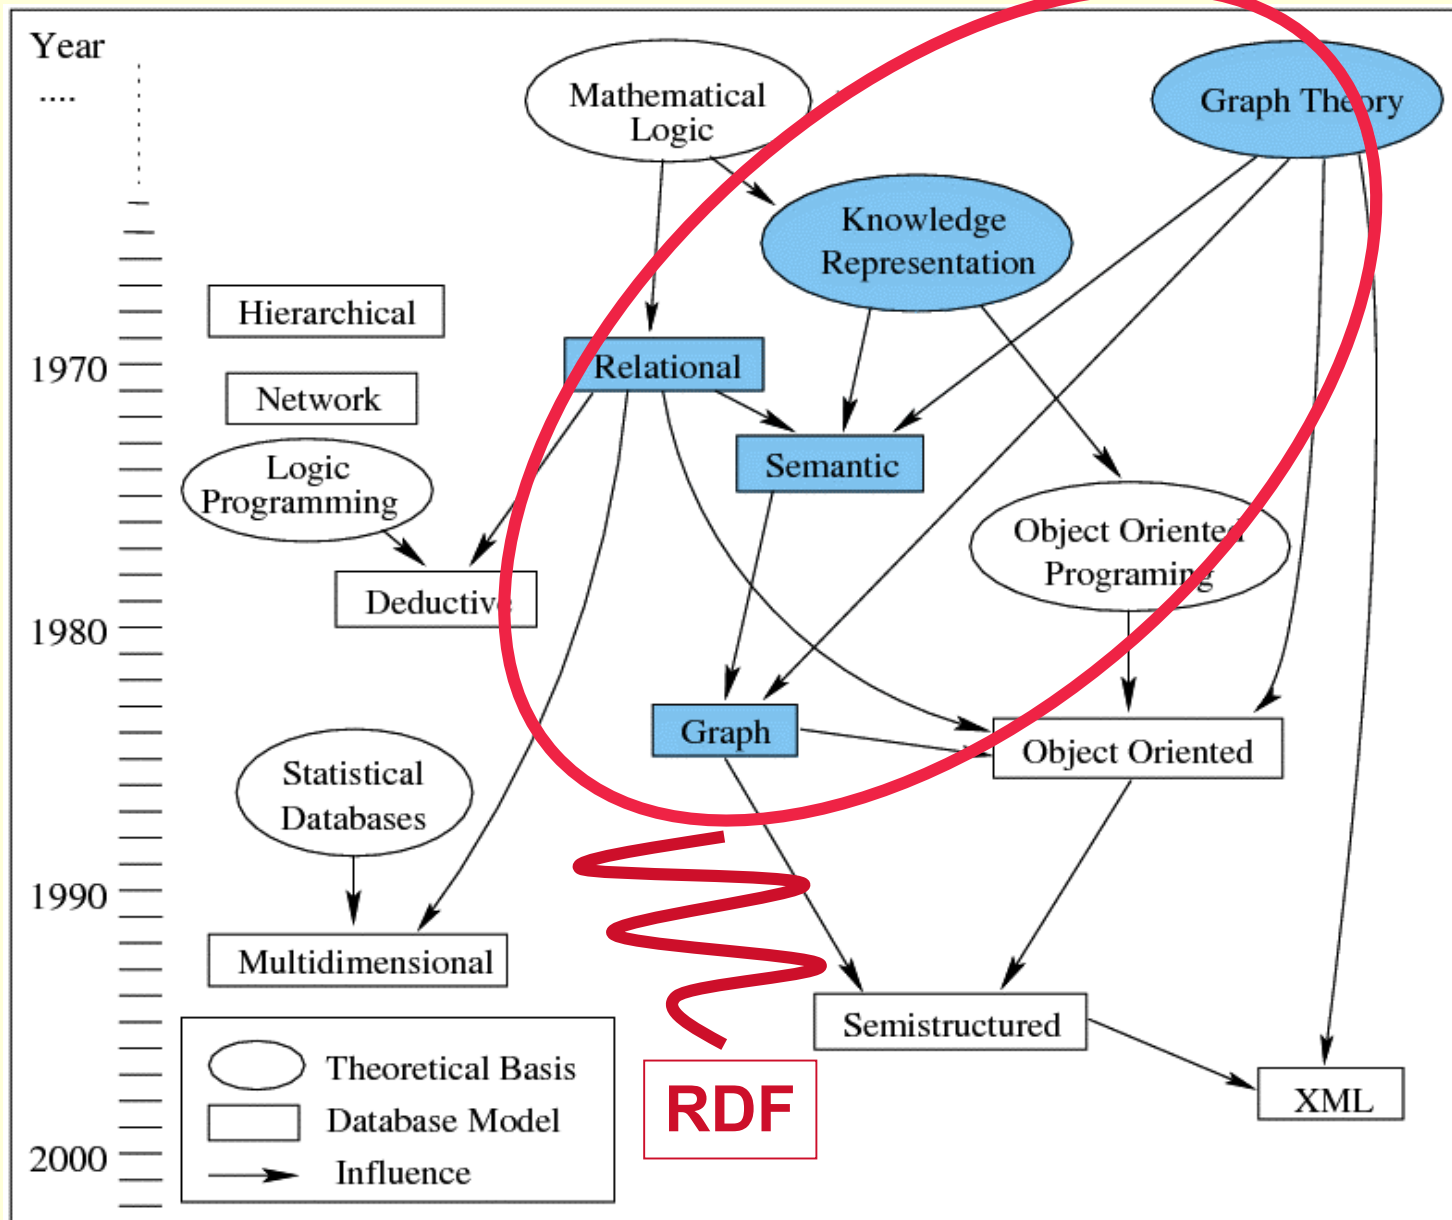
Year
....

1970
1980
1990
2000

Mathematical Logic

Graph Theory

Knowledge Representation

Hierarchical

Relational

Network

Semantic

Logic Programming

Deductive

Object Oriented Programing

Graph

Object Oriented

Statistical Databases

Multidimensional

Semistructured

XML

RDF

Theoretical Basis
Database Model
Influence